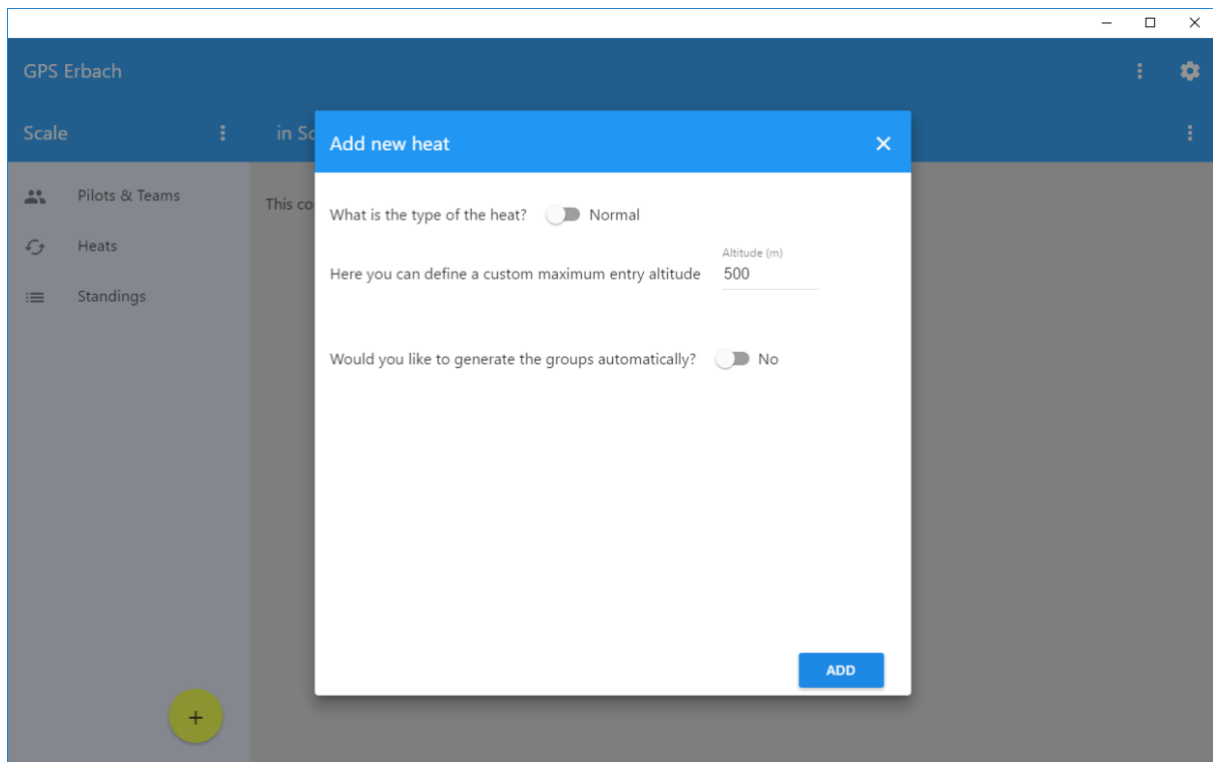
GPS Erbach

Scale

in Sc

Pilots & Teams

Heats

Standings

This co

+

Add new heat

×

What is the type of the heat? Normal

Here you can define a custom maximum entry altitude

Altitude (m)

500

Would you like to generate the groups automatically? No

ADD